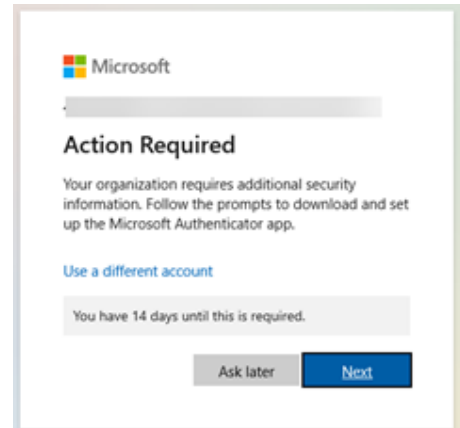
Microsoft

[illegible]

Action Required

Your organization requires additional security information. Follow the prompts to download and set up the Microsoft Authenticator app.

Use a different account

You have 14 days until this is required.

Ask later

Next